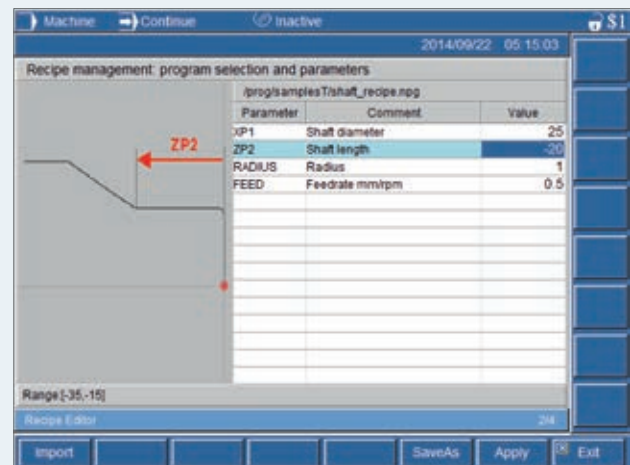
Machine Continue Inactive $1

2014/09/22 05:15:03

Recipe management: program selection and parameters

ZP2

/prog/samplesT/shaft_recipe.npg

| Parameter | Comment | Value |
|---|---|---|
| XP1 | Shaft diameter | 25 |
| ZP2 | Shaft length | -20 |
| RADIUS | Radius | 1 |
| FEED | Feedrate mm/rpm | 0.5 |

Range:[-35,-15]

Recipe Editor 2/4

Import SaveAs Apply Exit